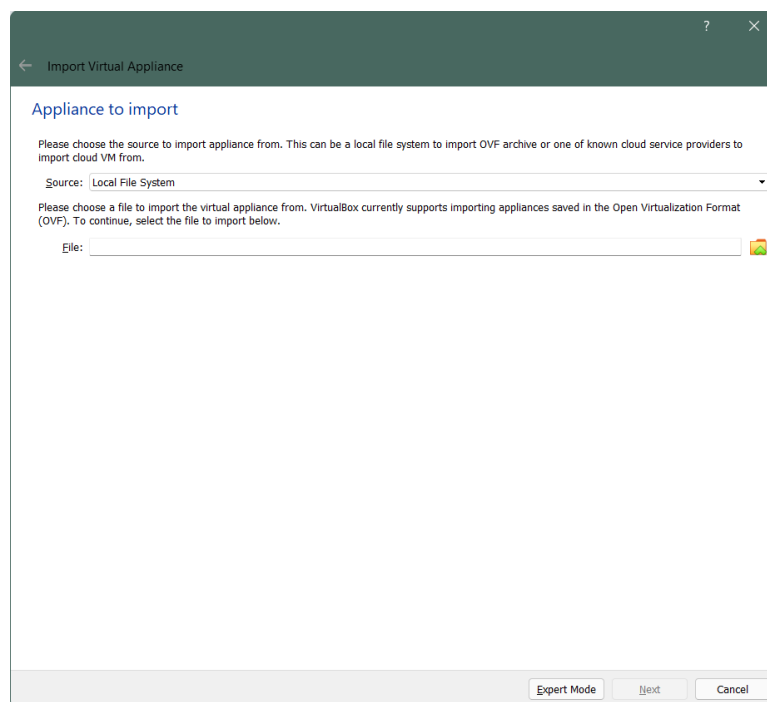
?
×

← Import Virtual Appliance

Appliance to import

Please choose the source to import appliance from. This can be a local file system to import OVF archive or one of known cloud service providers to import cloud VM from.

Source: Local File System

Please choose a file to import the virtual appliance from. VirtualBox currently supports importing appliances saved in the Open Virtualization Format (OVF). To continue, select the file to import below.

File:

Expert Mode Next Cancel